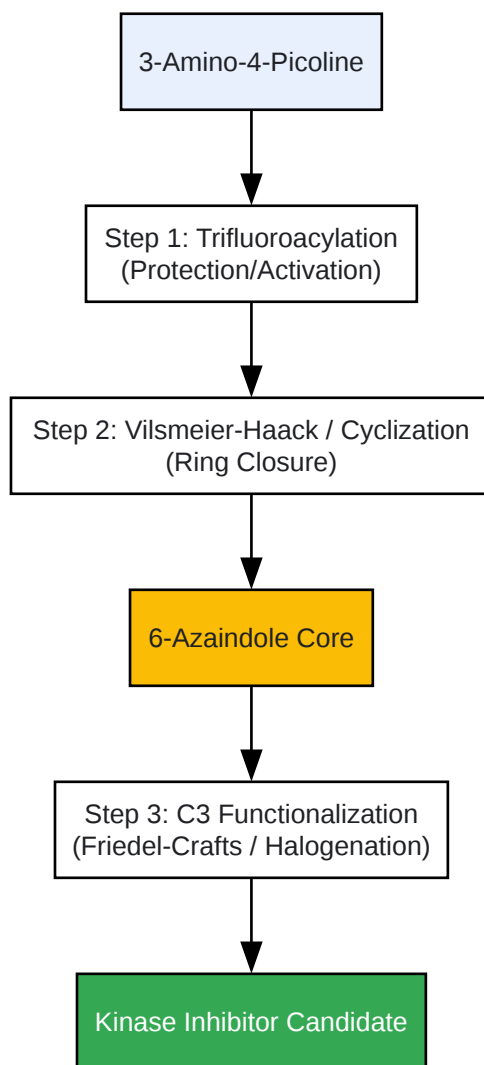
3-Amino-4-Picoline

Step 1: Trifluoroacylation
(Protection/Activation)

Step 2: Vilsmeier-Haack / Cyclization
(Ring Closure)

6-Azaindole Core

Step 3: C3 Functionalization
(Friedel-Crafts / Halogenation)

Kinase Inhibitor Candidate